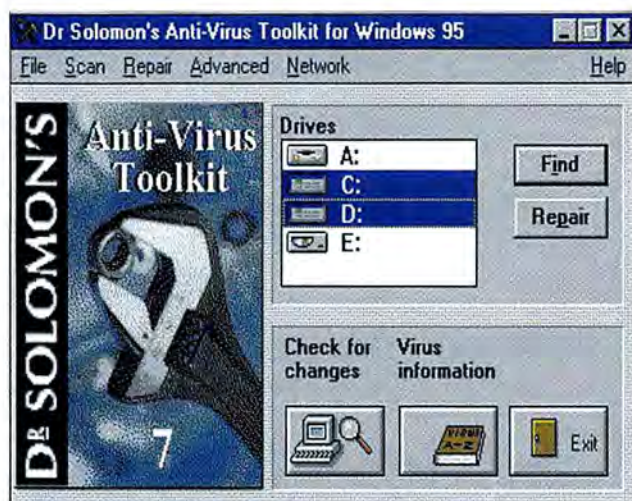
Dr Solomon's Anti-Virus Toolkit for Windows 95

File Scan Repair Advanced Network Help

DR SOLOMON'S

Anti-Virus Toolkit

7

Drives

A:

C:

D:

E:

Find

Repair

Check for changes

Virus information

VIRUS A-Z

Exit